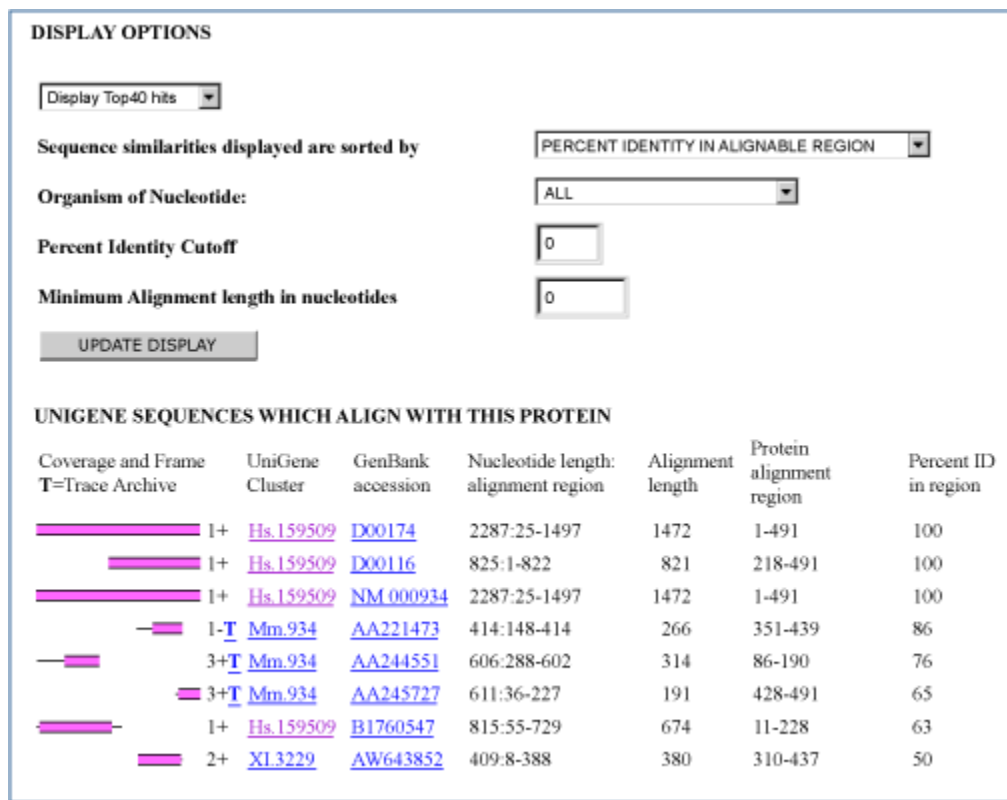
DISPLAY OPTIONS

Display Top40 hits

Sequence similarities displayed are sorted by | PERCENT IDENTITY IN ALIGNABLE REGION

Organism of Nucleotide: | ALL

Percent Identity Cutoff | 0

Minimum Alignment length in nucleotides | 0

UPDATE DISPLAY

UNIGENE SEQUENCES WHICH ALIGN WITH THIS PROTEIN

| Coverage and Frame T=Trace Archive | UniGene Cluster | GenBank accession | Nucleotide length: alignment region | Alignment length | Protein alignment region | Percent ID in region |
|---|---|---|---|---|---|---|
| 1+ | Hs.159509 | D00174 | 2287:25-1497 | 1472 | 1-491 | 100 |
| 1+ | Hs.159509 | D00116 | 825:1-822 | 821 | 218-491 | 100 |
| 1+ | Hs.159509 | NM 000934 | 2287:25-1497 | 1472 | 1-491 | 100 |
| 1-T | Mm.934 | AA221473 | 414:148-414 | 266 | 351-439 | 86 |
| 3+T | Mm.934 | AA244551 | 606:288-602 | 314 | 86-190 | 76 |
| 3+T | Mm.934 | AA245727 | 611:36-227 | 191 | 428-491 | 65 |
| 1+ | Hs.159509 | B1760547 | 815:55-729 | 674 | 11-228 | 63 |
| 2+ | Xl.3229 | AW643852 | 409:8-388 | 380 | 310-437 | 50 |